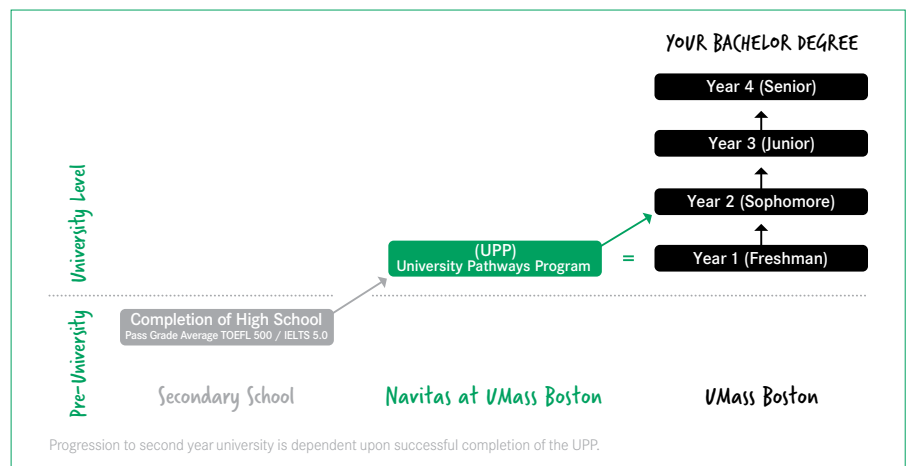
YOUR BACHELOR DEGREE

Year 4 (Senior)

Year 3 (Junior)

Year 2 (Sophomore)

Year 1 (Freshman)

University Level

(UPP)
University Pathways Program

=

Pre-University

Completion of High School
Pass Grade Average TOEFL 500 / IELTS 5.0

Secondary School

Navitas at UMass Boston

UMass Boston

Progression to second year university is dependent upon successful completion of the UPP.